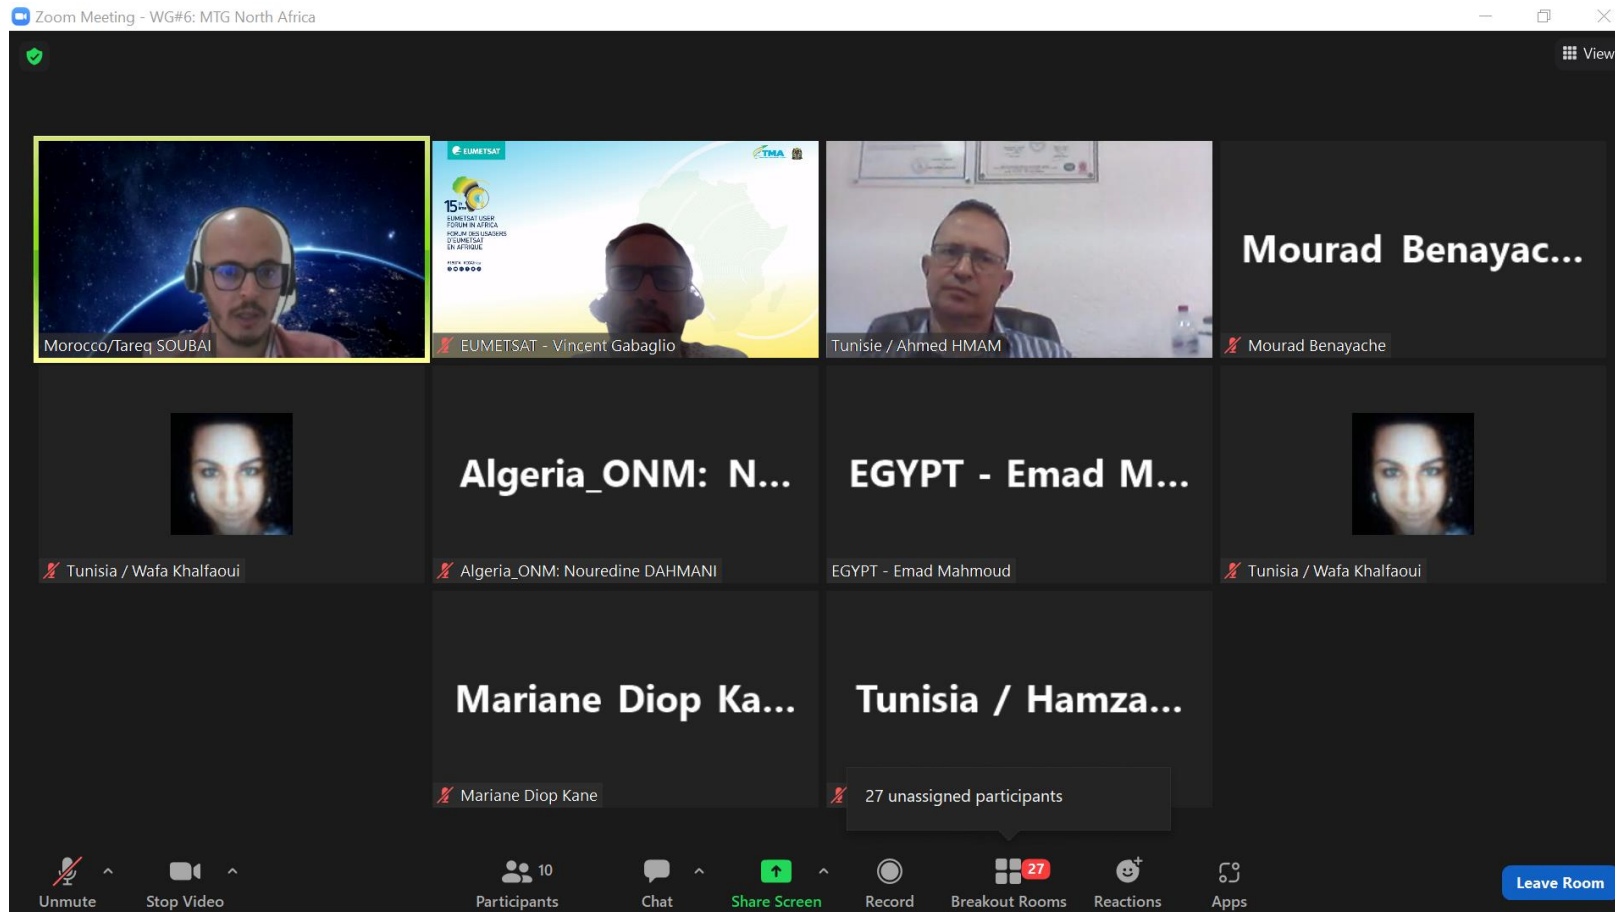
Zoom Meeting - WG#6: MTG North Africa

View

EUMETSAT

TMA

15

EUMETSAT USER FORUM IN AFRICA
FORUM DES USAGERS D'EUMETSAT EN AFRIQUE

Morocco/Tareq SOUBAI

EUMETSAT - Vincent Gabaglio

Tunisie / Ahmed HMAM

Mourad Benayac...

Mourad Benayache

Tunisia / Wafa Khalfaoui

Algeria_ONM: N...

Algeria_ONM: Nouredine DAHMANI

EGYPT - Emad M...

EGYPT - Emad Mahmoud

Tunisia / Wafa Khalfaoui

Mariane Diop Ka...

Mariane Diop Kane

Tunisia / Hamza...

27 unassigned participants

Unmute

Stop Video

10

Participants

Chat

Share Screen

Record

27

Breakout Rooms

Reactions

Apps

Leave Room